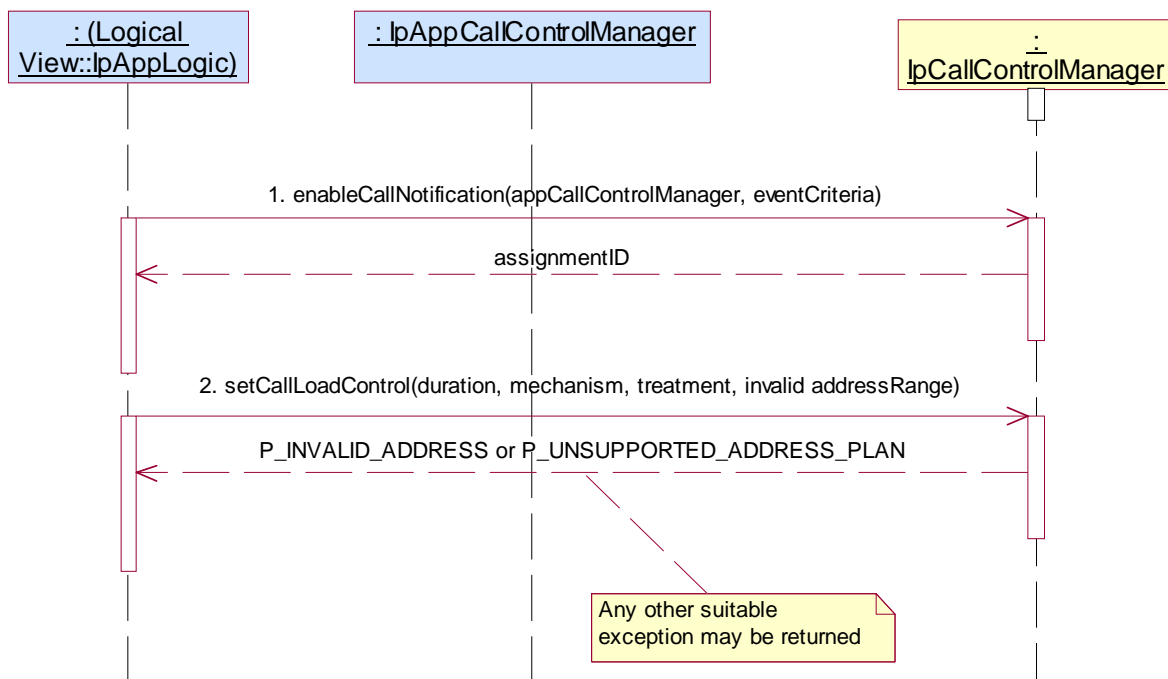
: (Logical View::IpAppLogic)

: IpAppCallControlManager

: IpCallControlManager

1. enableCallNotification(appCallControlManager, eventCriteria)

assignmentID

2. setCallLoadControl(duration, mechanism, treatment, invalid addressRange)

P_INVALID_ADDRESS or P_UNSUPPORTED_ADDRESS_PLAN

Any other suitable exception may be returned